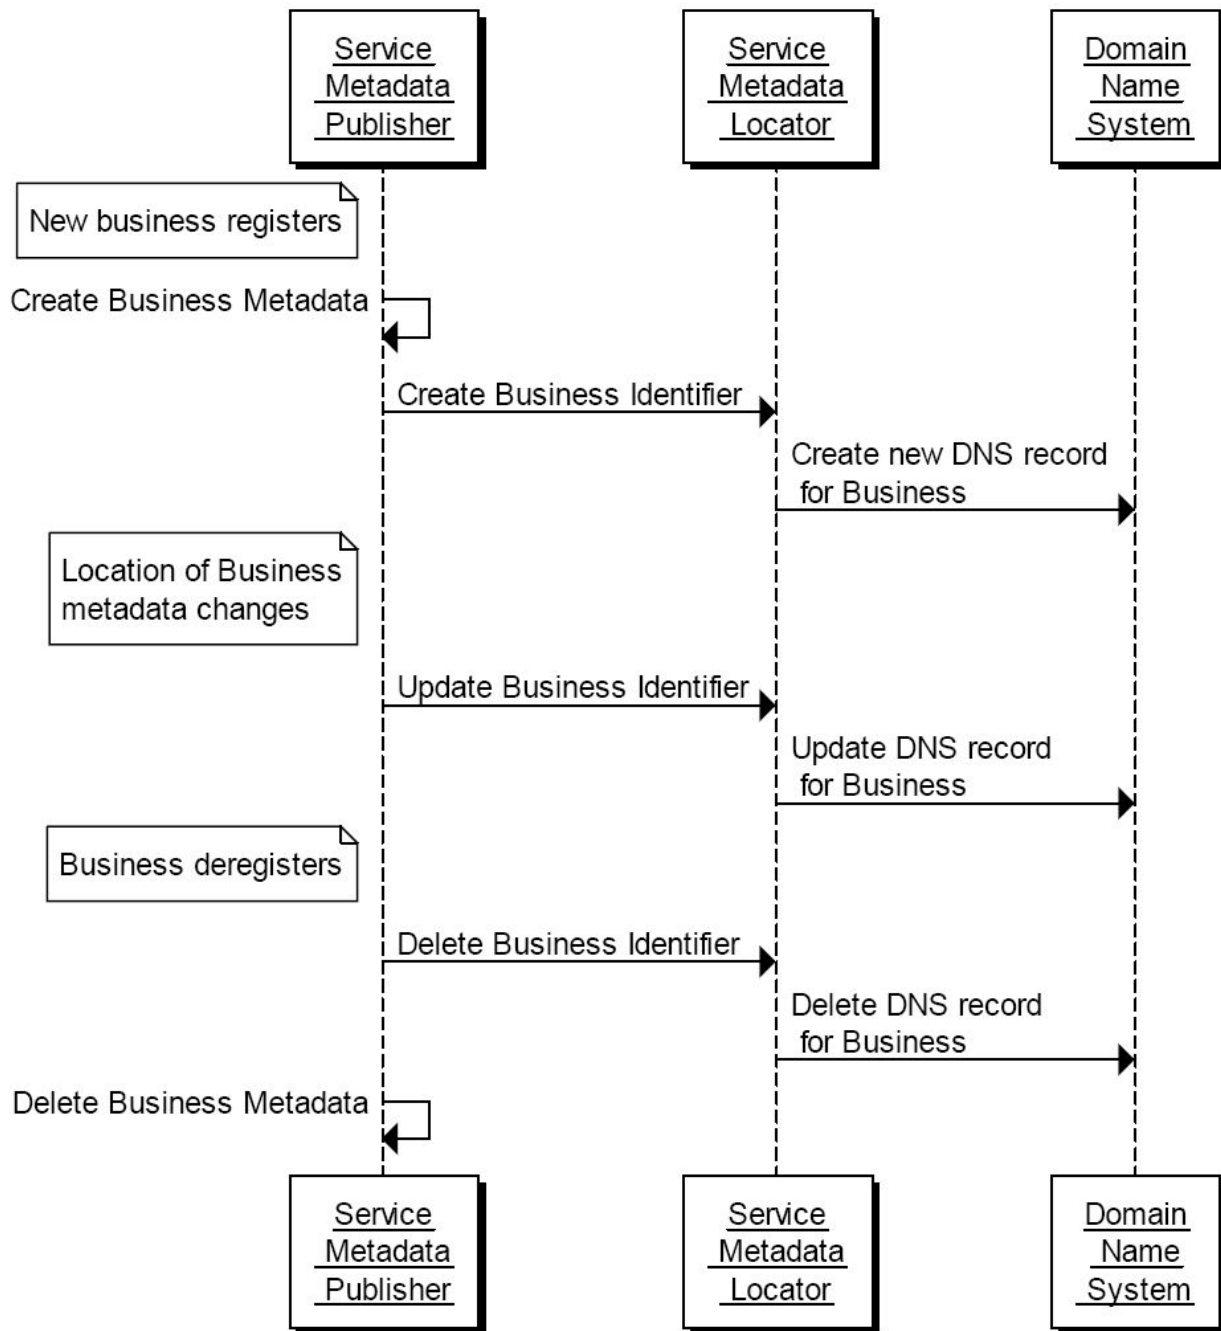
Service Metadata Publisher

Service Metadata Locator

Domain Name System

New business registers

Create Business Metadata

Create Business Identifier

Create new DNS record for Business

Location of Business metadata changes

Update Business Identifier

Update DNS record for Business

Business deregisters

Delete Business Identifier

Delete DNS record for Business

Delete Business Metadata

Service Metadata Publisher

Service Metadata Locator

Domain Name System